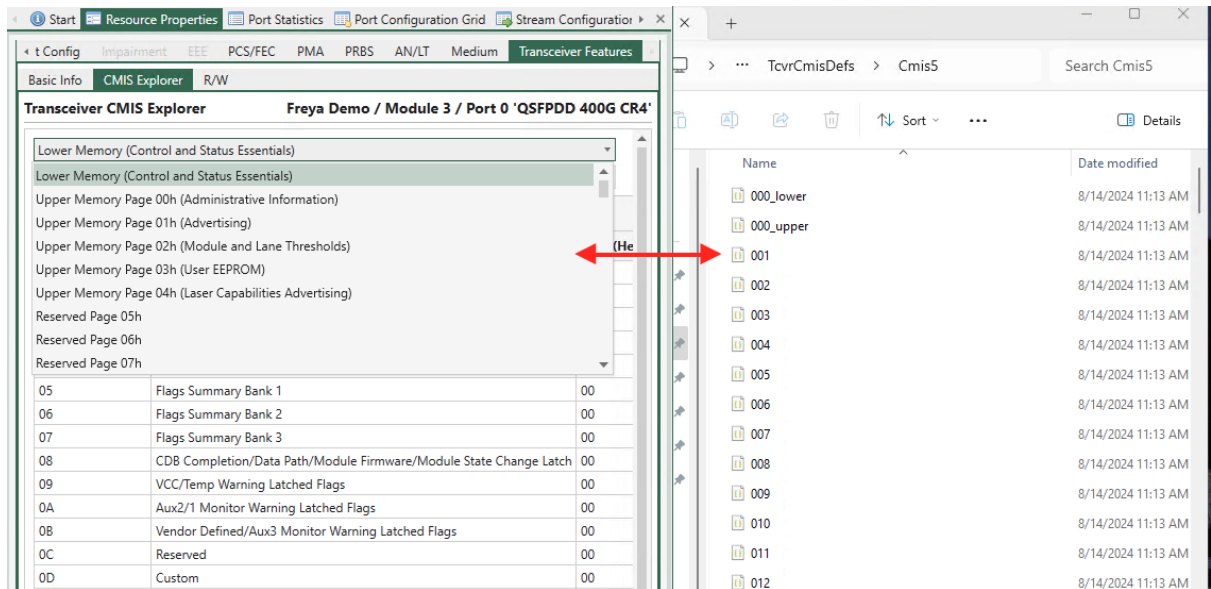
Start | Resource Properties | Port Statistics | Port Configuration Grid | Stream Configuratio

t Config | Impairment | EEE | PCS/FEC | PMA | PRBS | AN/LT | Medium | Transceiver Features

Basic Info | CMIS Explorer | R/W

Transceiver CMIS Explorer

Freya Demo / Module 3 / Port 0 'QSFPDD 400G CR4'

Lower Memory (Control and Status Essentials)

Lower Memory (Control and Status Essentials)
Upper Memory Page 00h (Administrative Information)
Upper Memory Page 01h (Advertising)
Upper Memory Page 02h (Module and Lane Thresholds)
Upper Memory Page 03h (User EEPROM)
Upper Memory Page 04h (Laser Capabilities Advertising)
Reserved Page 05h
Reserved Page 06h
Reserved Page 07h

(He

| 05 | Flags Summary Bank 1 | 00 |
|---|---|---|
| 06 | Flags Summary Bank 2 | 00 |
| 07 | Flags Summary Bank 3 | 00 |
| 08 | CDB Completion/Data Path/Module Firmware/Module State Change Latch | 00 |
| 09 | VCC/Temp Warning Latched Flags | 00 |
| 0A | Aux2/1 Monitor Warning Latched Flags | 00 |
| 0B | Vendor Defined/Aux3 Monitor Warning Latched Flags | 00 |
| 0C | Reserved | 00 |
| 0D | Custom | 00 |

TcvrCmisDefs > Cmis5

Search Cmis5

Sort

Details

| Name | Date modified |
|---|---|
| 000_lower | 8/14/2024 11:13 AM |
| 000_upper | 8/14/2024 11:13 AM |
| 001 | 8/14/2024 11:13 AM |
| 002 | 8/14/2024 11:13 AM |
| 003 | 8/14/2024 11:13 AM |
| 004 | 8/14/2024 11:13 AM |
| 005 | 8/14/2024 11:13 AM |
| 006 | 8/14/2024 11:13 AM |
| 007 | 8/14/2024 11:13 AM |
| 008 | 8/14/2024 11:13 AM |
| 009 | 8/14/2024 11:13 AM |
| 010 | 8/14/2024 11:13 AM |
| 011 | 8/14/2024 11:13 AM |
| 012 | 8/14/2024 11:13 AM |